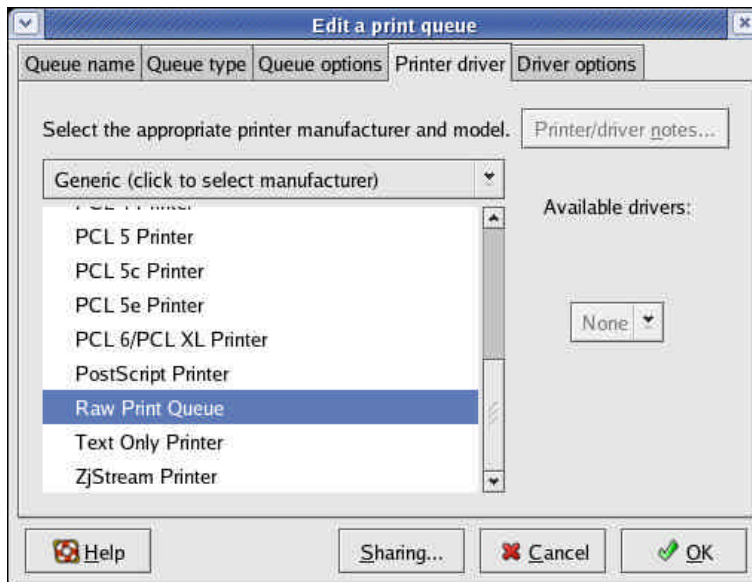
Edit a print queue

Queue name | Queue type | Queue options | Printer driver | Driver options

Select the appropriate printer manufacturer and model.

Printer/driver notes...

Generic (click to select manufacturer)

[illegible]
PCL 5 Printer
PCL 5c Printer
PCL 5e Printer
PCL 6/PCL XL Printer
PostScript Printer
Raw Print Queue
Text Only Printer
ZjStream Printer

Available drivers:

None

Help

Sharing...

Cancel

OK